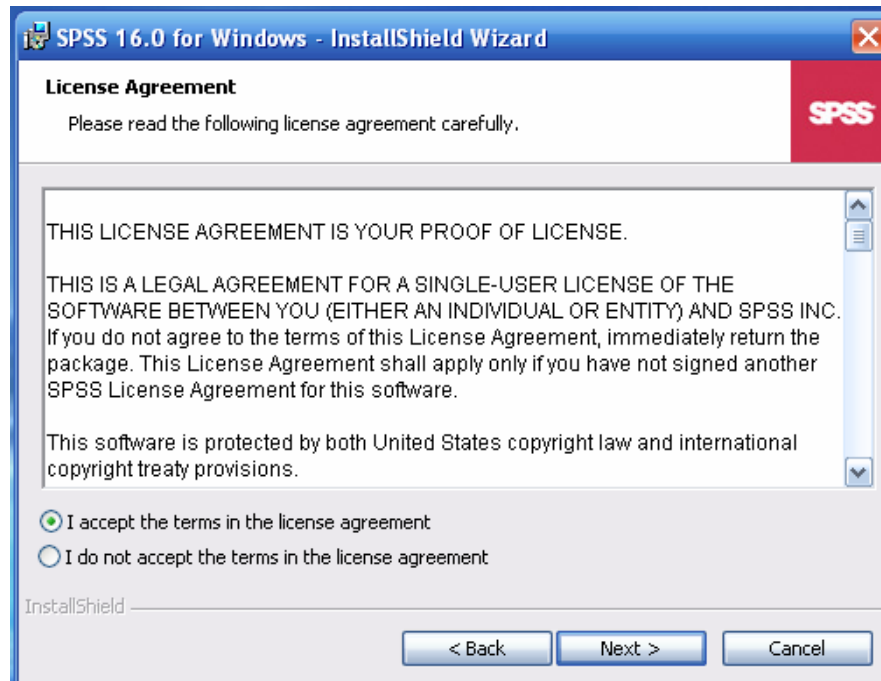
SPSS 16.0 for Windows - InstallShield Wizard

License Agreement

Please read the following license agreement carefully.

SPSS

THIS LICENSE AGREEMENT IS YOUR PROOF OF LICENSE.

THIS IS A LEGAL AGREEMENT FOR A SINGLE-USER LICENSE OF THE SOFTWARE BETWEEN YOU (EITHER AN INDIVIDUAL OR ENTITY) AND SPSS INC. If you do not agree to the terms of this License Agreement, immediately return the package. This License Agreement shall apply only if you have not signed another SPSS License Agreement for this software.

This software is protected by both United States copyright law and international copyright treaty provisions.

I accept the terms in the license agreement

I do not accept the terms in the license agreement

InstallShield

< Back

Next >

Cancel